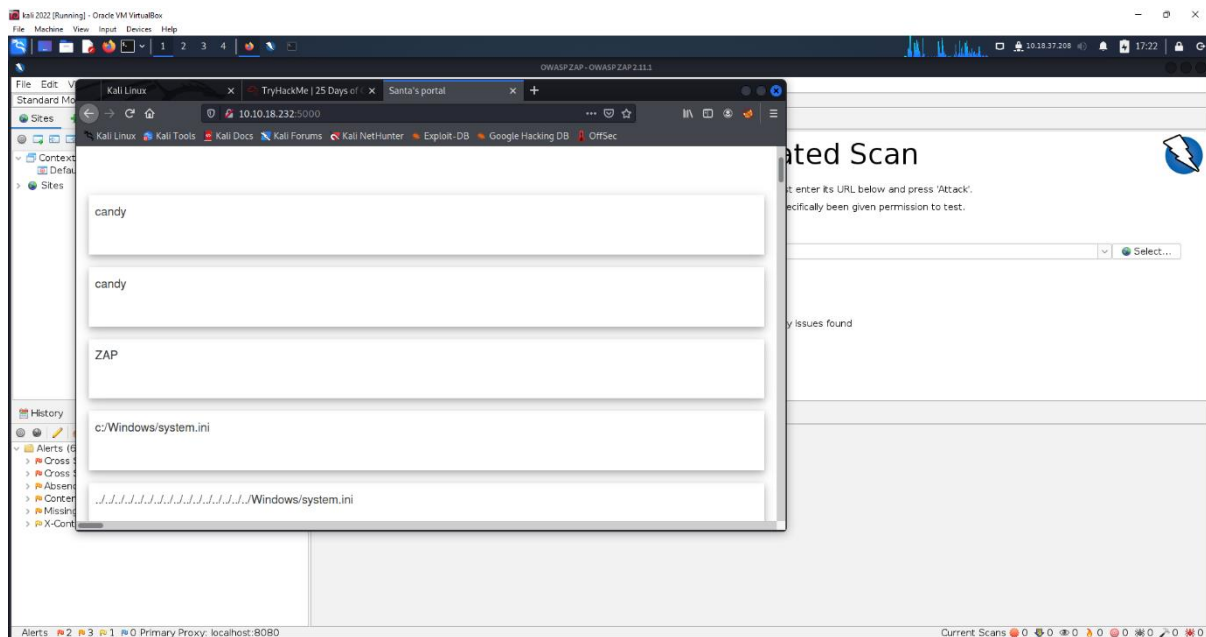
kali 2022 [Running] - Oracle VM VirtualBox
File Machine View Input Devices Help
1 2 3 4
10.18.37.208 17:22
OWASP ZAP - OWASP ZAP 2.11.1
File Edit V
Standard Mo
Sites
Context
Defau
Sites
Kali Linux
TryHackMe | 25 Days of
Santa's portal
10.10.18.232:5000
Kali Linux Kali Tools Kali Docs Kali Forums Kali NetHunter Exploit-DB Google Hacking DB OffSec
candy

candy

ZAP

c:/Windows/system.ini

../../../../../../../../../../../../../../Windows/system.ini

ated Scan
t enter its URL below and press 'Attack'.
ecifically been given permission to test.
Select...
y issues found
History
Alerts (6
Cross
Cross
Absen
Conten
Missing
X-Cont
Alerts 2 3 1 0 Primary Proxy: localhost:8080
Current Scans 0 0 0 0 0 0 0 0